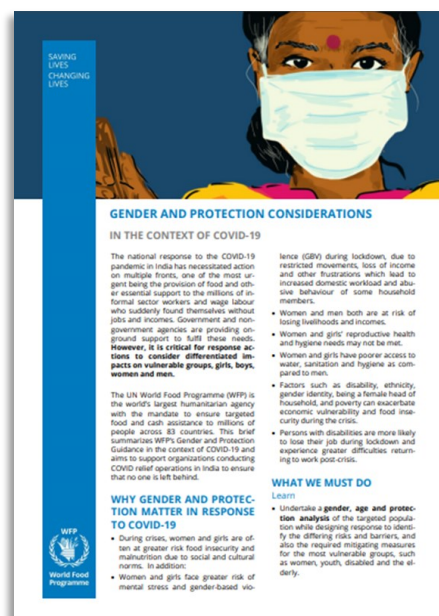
SAVING LIVES
CHANGING LIVES

GENDER AND PROTECTION CONSIDERATIONS

IN THE CONTEXT OF COVID-19

The national response to the COVID-19 pandemic in India has necessitated action on multiple fronts, one of the most urgent being the provision of food and other essential support to the millions of informal sector workers and wage labour who suddenly found themselves without jobs and incomes. Government and non-government agencies are providing onground support to fulfil these needs. **However, it is critical for response actions to consider differentiated impacts on vulnerable groups, girls, boys, women and men.**

The UN World Food Programme (WFP) is the world's largest humanitarian agency with the mandate to ensure targeted food and cash assistance to millions of people across 83 countries. This brief summarizes WFP's Gender and Protection Guidance in the context of COVID-19 and aims to support organizations conducting COVID relief operations in India to ensure that no one is left behind.

WHY GENDER AND PROTECTION MATTER IN RESPONSE TO COVID-19

• During crises, women and girls are often at greater risk food insecurity and malnutrition due to social and cultural norms. In addition:

• Women and girls face greater risk of mental stress and gender-based violence (GBV) during lockdown, due to restricted movements, loss of income and other frustrations which lead to increased domestic workload and abusive behaviour of some household members.

• Women and men both are at risk of losing livelihoods and incomes.

• Women and girls' reproductive health and hygiene needs may not be met.

• Women and girls have poorer access to water, sanitation and hygiene as compared to men.

• Factors such as disability, ethnicity, gender identity, being a female head of household, and poverty can exacerbate economic vulnerability and food insecurity during the crisis.

• Persons with disabilities are more likely to lose their job during lockdown and experience greater difficulties returning to work post-crisis.

WHAT WE MUST DO

Learn

• Undertake a **gender, age and protection analysis** of the targeted population while designing response to identify the differing risks and barriers, and also the required mitigating measures for the most vulnerable groups, such as women, youth, disabled and the elderly.

WFP
World Food Programme